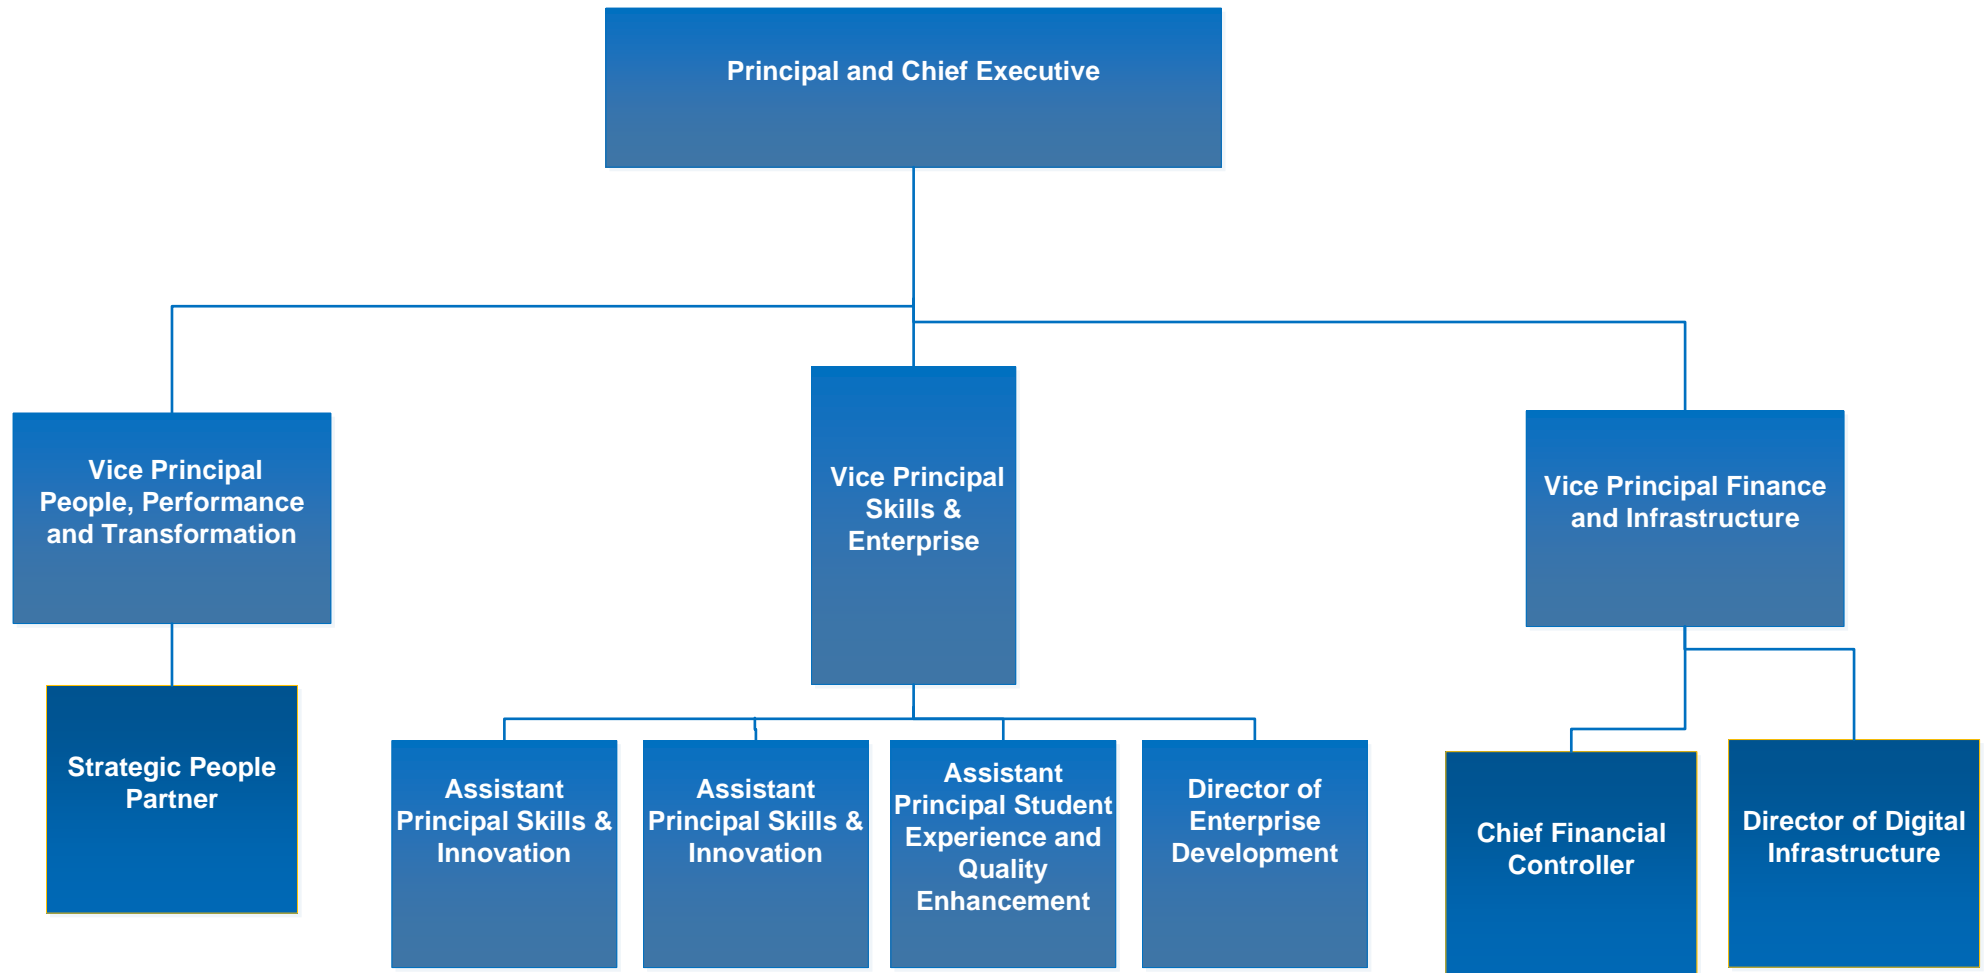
Principal and Chief Executive

Vice Principal People, Performance and Transformation

Vice Principal Skills & Enterprise

Vice Principal Finance and Infrastructure

Strategic People Partner

Assistant Principal Skills & Innovation

Assistant Principal Skills & Innovation

Assistant Principal Student Experience and Quality Enhancement

Director of Enterprise Development

Chief Financial Controller

Director of Digital Infrastructure